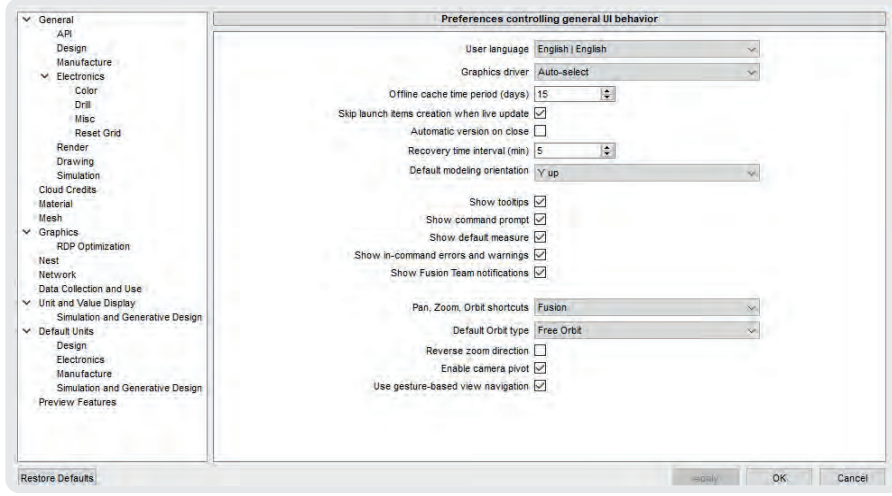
General
API
Design
Manufacture
Electronics
Color
Drill
Misc
Reset Grid
Render
Drawing
Simulation
Cloud Credits
Material
Mesh
Graphics
RDP Optimization
Nest
Network
Data Collection and Use
Unit and Value Display
Simulation and Generative Design
Default Units
Design
Electronics
Manufacture
Simulation and Generative Design
Preview Features

Preferences controlling general UI behavior

User language English | English
Graphics driver Auto-select
Offline cache time period (days) 15
Skip launch items creation when live update
Automatic version on close
Recovery time interval (min) 5
Default modeling orientation Y up

Show tooltips
Show command prompt
Show default measure
Show in-command errors and warnings
Show Fusion Team notifications

Pan, Zoom, Orbit shortcuts Fusion
Default Orbit type Free Orbit
Reverse zoom direction
Enable camera pivot
Use gesture-based view navigation

Restore Defaults
Apply
OK
Cancel